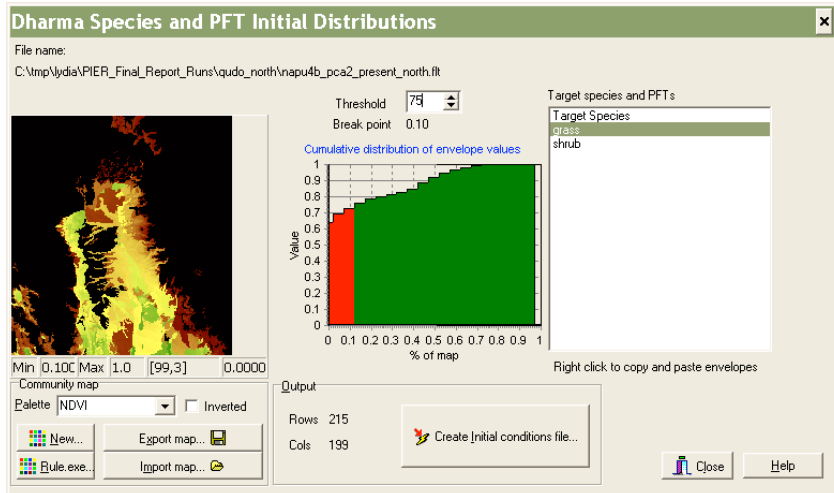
Dharma Species and PFT Initial Distributions

File name:

C:\tmp\lydia\PIER_Final_Report_Runs\qudo_north\napu4b_pca2_present_north.flt

Threshold 75

Break point 0.10

Cumulative distribution of envelope values

Value

1
0.9
0.8
0.7
0.6
0.5
0.4
0.3
0.2
0.1
0

0 0.1 0.2 0.3 0.4 0.5 0.6 0.7 0.8 0.9 1

% of map

Target species and PFTs

Target Species
grass
shrub

Right click to copy and paste envelopes

Min 0.100 Max 1.0 [99,3] 0.0000

Community map

Palette NDVI Inverted

New...

Export map...

Rule.exe...

Import map...

Output

Rows 215

Cols 199

Create Initial conditions file...

Close

Help